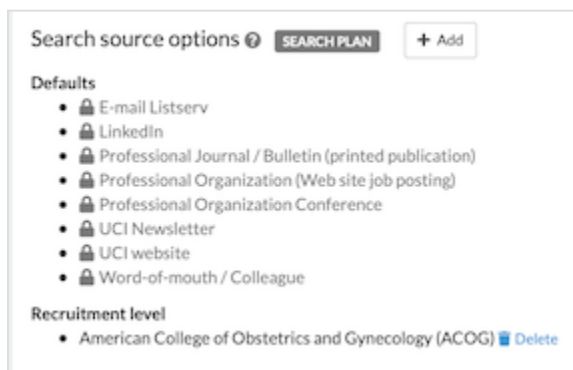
Search source options SEARCH PLAN + Add

Defaults

- E-mail Listserv
- LinkedIn
- Professional Journal / Bulletin (printed publication)
- Professional Organization (Web site job posting)
- Professional Organization Conference
- UCI Newsletter
- UCI website
- Word-of-mouth / Colleague

Recruitment level

- American College of Obstetrics and Gynecology (ACOG) Delete